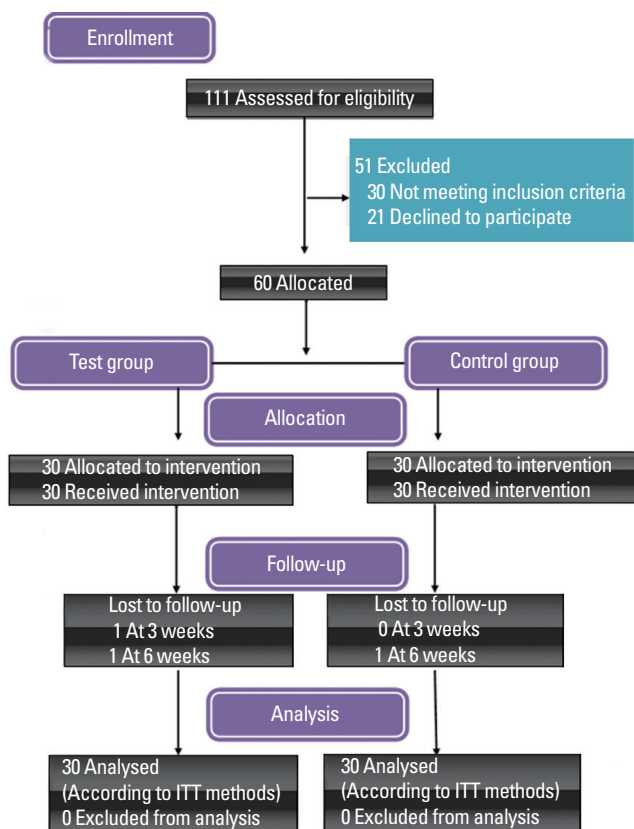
Enrollment

111 Assessed for eligibility

51 Excluded
30 Not meeting inclusion criteria
21 Declined to participate

60 Allocated

Test group

Control group

Allocation

30 Allocated to intervention
30 Received intervention

30 Allocated to intervention
30 Received intervention

Follow-up

Lost to follow-up
1 At 3 weeks
1 At 6 weeks

Lost to follow-up
0 At 3 weeks
1 At 6 weeks

Analysis

30 Analysed
(According to ITT methods)
0 Excluded from analysis

30 Analysed
(According to ITT methods)
0 Excluded from analysis